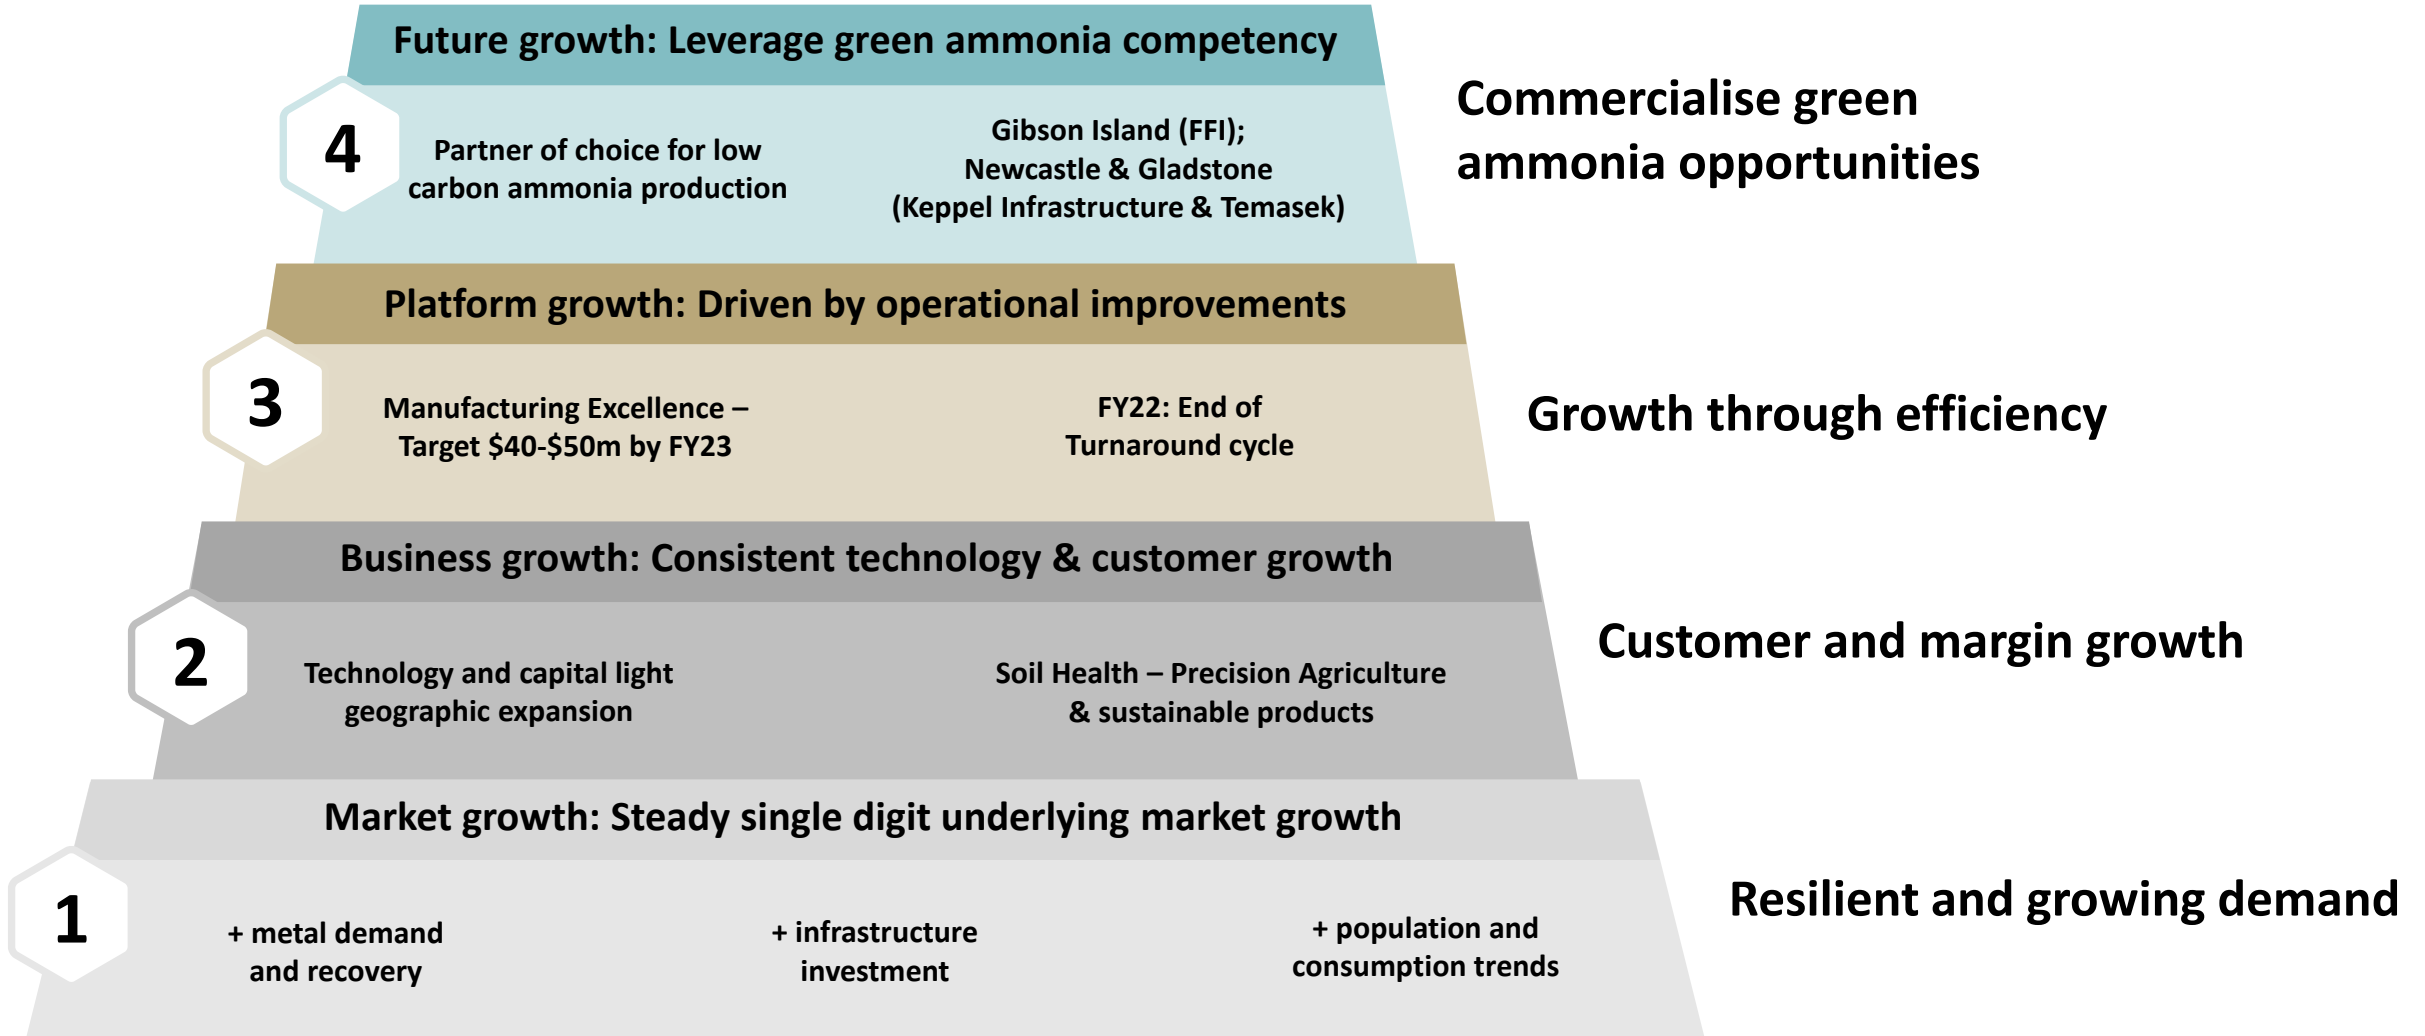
Future growth: Leverage green ammonia competency

4

Partner of choice for low carbon ammonia production

Gibson Island (FFI); Newcastle & Gladstone (Keppel Infrastructure & Temasek)

Commercialise green ammonia opportunities

Platform growth: Driven by operational improvements

3

Manufacturing Excellence – Target $40-$50m by FY23

FY22: End of Turnaround cycle

Growth through efficiency

Business growth: Consistent technology & customer growth

2

Technology and capital light geographic expansion

Soil Health – Precision Agriculture & sustainable products

Customer and margin growth

Market growth: Steady single digit underlying market growth

1

+ metal demand and recovery

+ infrastructure investment

+ population and consumption trends

Resilient and growing demand